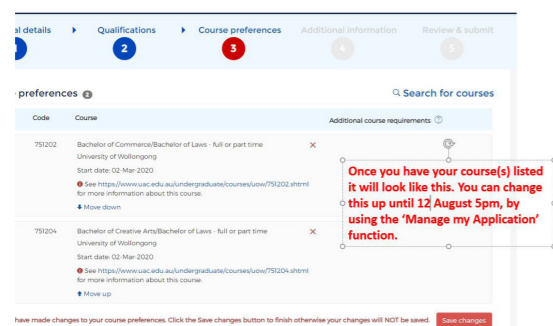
al details ▸ Qualifications 2 ▸ Course preferences 3 Additional information 4 Review & submit 5

preferences 2

Search for courses

| Code | Course | Additional course requirements |
|---|---|---|
| 751202 | Bachelor of Commerce/Bachelor of Laws - full or part time<br>University of Wollongong<br>Start date: 02-Mar-2020<br>See https://www.uac.edu.au/undergraduate/courses/uow/751202.shtml for more information about this course.<br>Move down | |
| 751204 | Bachelor of Creative Arts/Bachelor of Laws - full or part time<br>University of Wollongong<br>Start date: 02-Mar-2020<br>See https://www.uac.edu.au/undergraduate/courses/uow/751204.shtml for more information about this course.<br>Move up | |

Once you have your course(s) listed it will look like this. You can change this up until 12 August 5pm, by using the 'Manage my Application' function.

have made changes to your course preferences. Click the Save changes button to finish otherwise your changes will NOT be saved.

Save changes